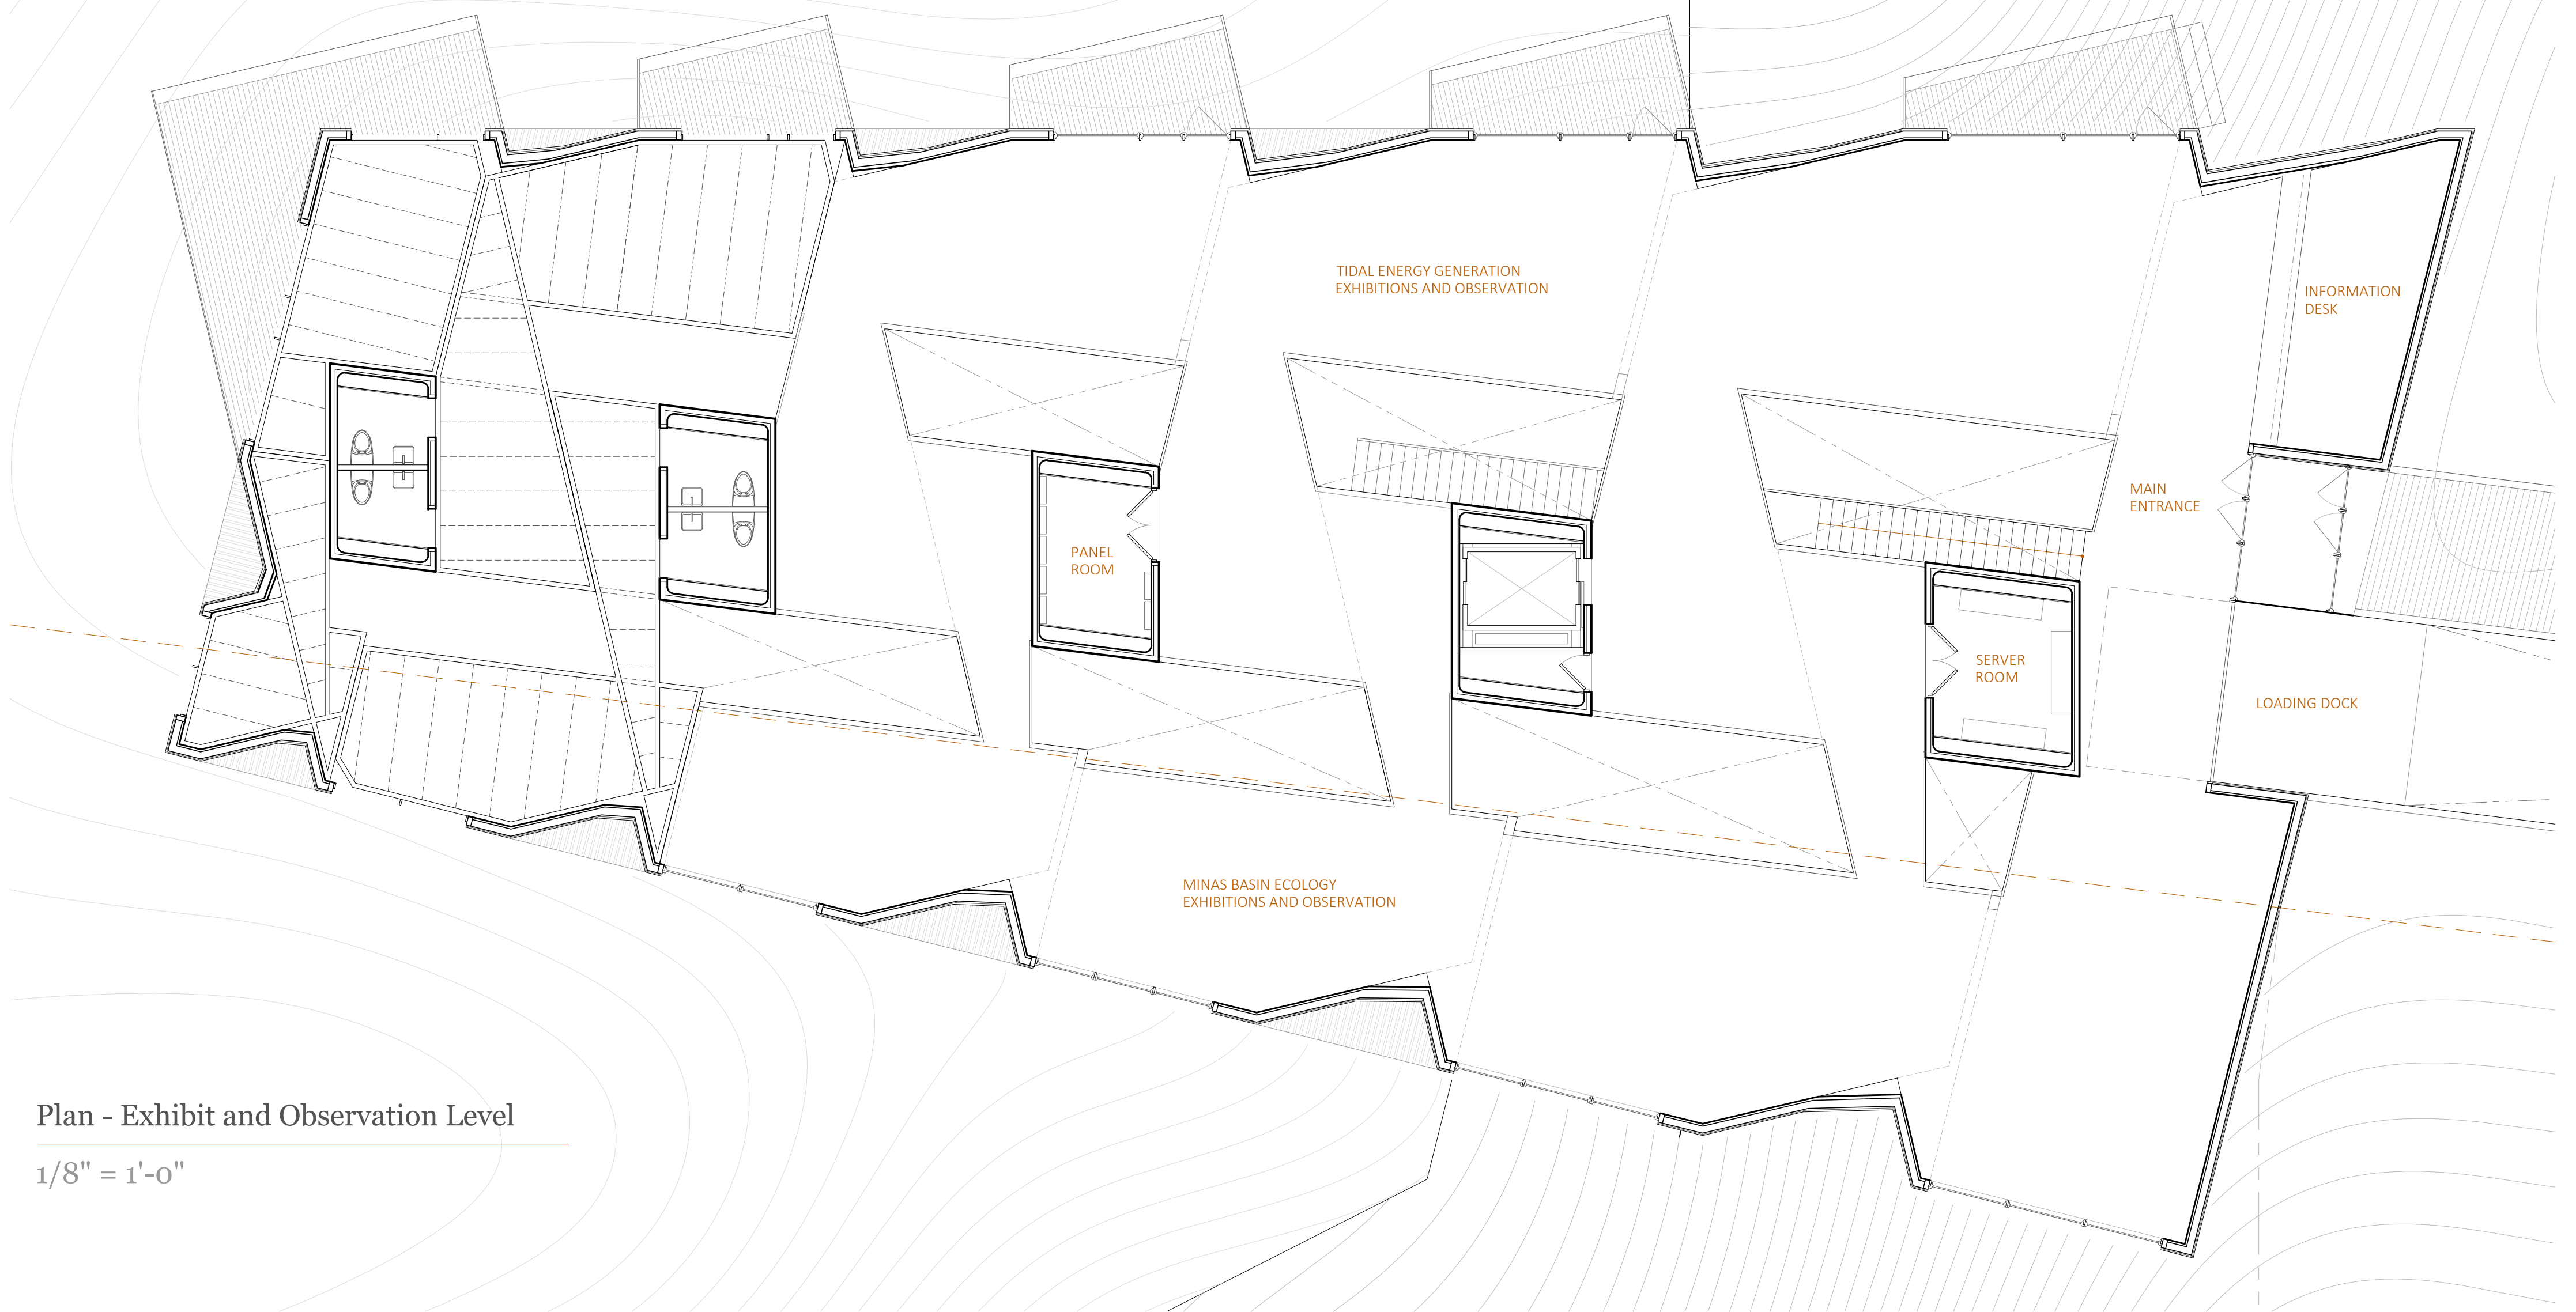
TIDAL ENERGY GENERATION
EXHIBITIONS AND OBSERVATION

INFORMATION
DESK

MAIN
ENTRANCE

PANEL
ROOM

SERVER
ROOM

LOADING DOCK

MINAS BASIN ECOLOGY
EXHIBITIONS AND OBSERVATION

Plan - Exhibit and Observation Level

1/8" = 1'-0"